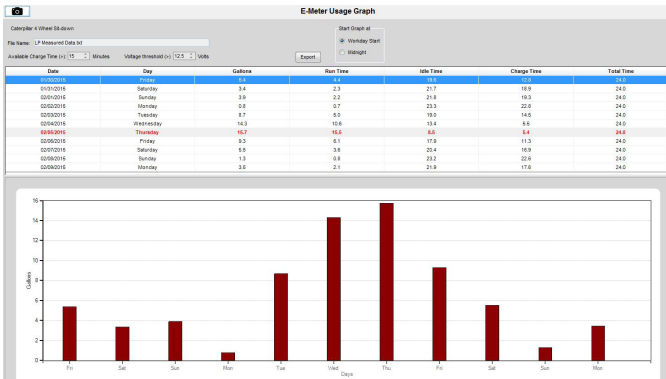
E-Meter Usage Graph

Caterpillar 4 Wheel Sit-down

File Name: LP Measured Data.txt

Available Charge Time (>): 15 Minutes Voltage threshold (>): 12.5 Volts

Start Graph at
Workday Start
Midnight

Export

| Date | Day | Gallons | Run Time | Idle Time | Charge Time | Total Time |
|---|---|---|---|---|---|---|
| 01/30/2015 | Friday | 5.4 | 4.4 | 16.6 | 12.0 | 24.0 |
| 01/31/2015 | Saturday | 3.4 | 2.3 | 21.7 | 18.9 | 24.0 |
| 02/01/2015 | Sunday | 3.9 | 2.2 | 21.8 | 19.3 | 24.0 |
| 02/02/2015 | Monday | 0.8 | 0.7 | 23.3 | 22.8 | 24.0 |
| 02/03/2015 | Tuesday | 8.7 | 5.0 | 19.0 | 14.6 | 24.0 |
| 02/04/2015 | Wednesday | 14.3 | 10.6 | 13.4 | 5.5 | 24.0 |
| 02/05/2015 | Thursday | 15.7 | 15.5 | 8.5 | 5.4 | 24.0 |
| 02/06/2015 | Friday | 9.3 | 6.1 | 17.9 | 11.3 | 24.0 |
| 02/07/2015 | Saturday | 5.5 | 3.6 | 20.4 | 16.9 | 24.0 |
| 02/08/2015 | Sunday | 1.3 | 0.8 | 23.2 | 22.6 | 24.0 |
| 02/09/2015 | Monday | 3.5 | 2.1 | 21.9 | 17.0 | 24.0 |

16
14
12
10
8
6
4
2
0
Gallons

Fri Sat Sun Mon Tue Wed Thu Fri Sat Sun Mon
Days